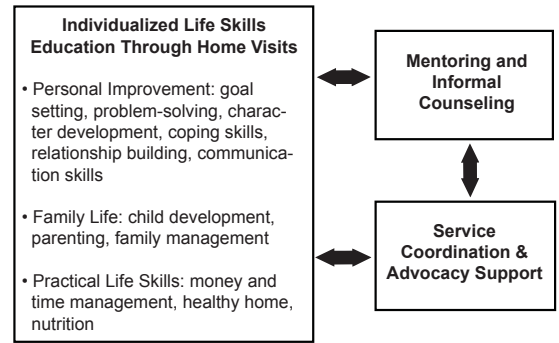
**Individualized Life Skills Education Through Home Visits**

• Personal Improvement: goal setting, problem-solving, character development, coping skills, relationship building, communication skills

• Family Life: child development, parenting, family management

• Practical Life Skills: money and time management, healthy home, nutrition

**Mentoring and Informal Counseling**

**Service Coordination & Advocacy Support**